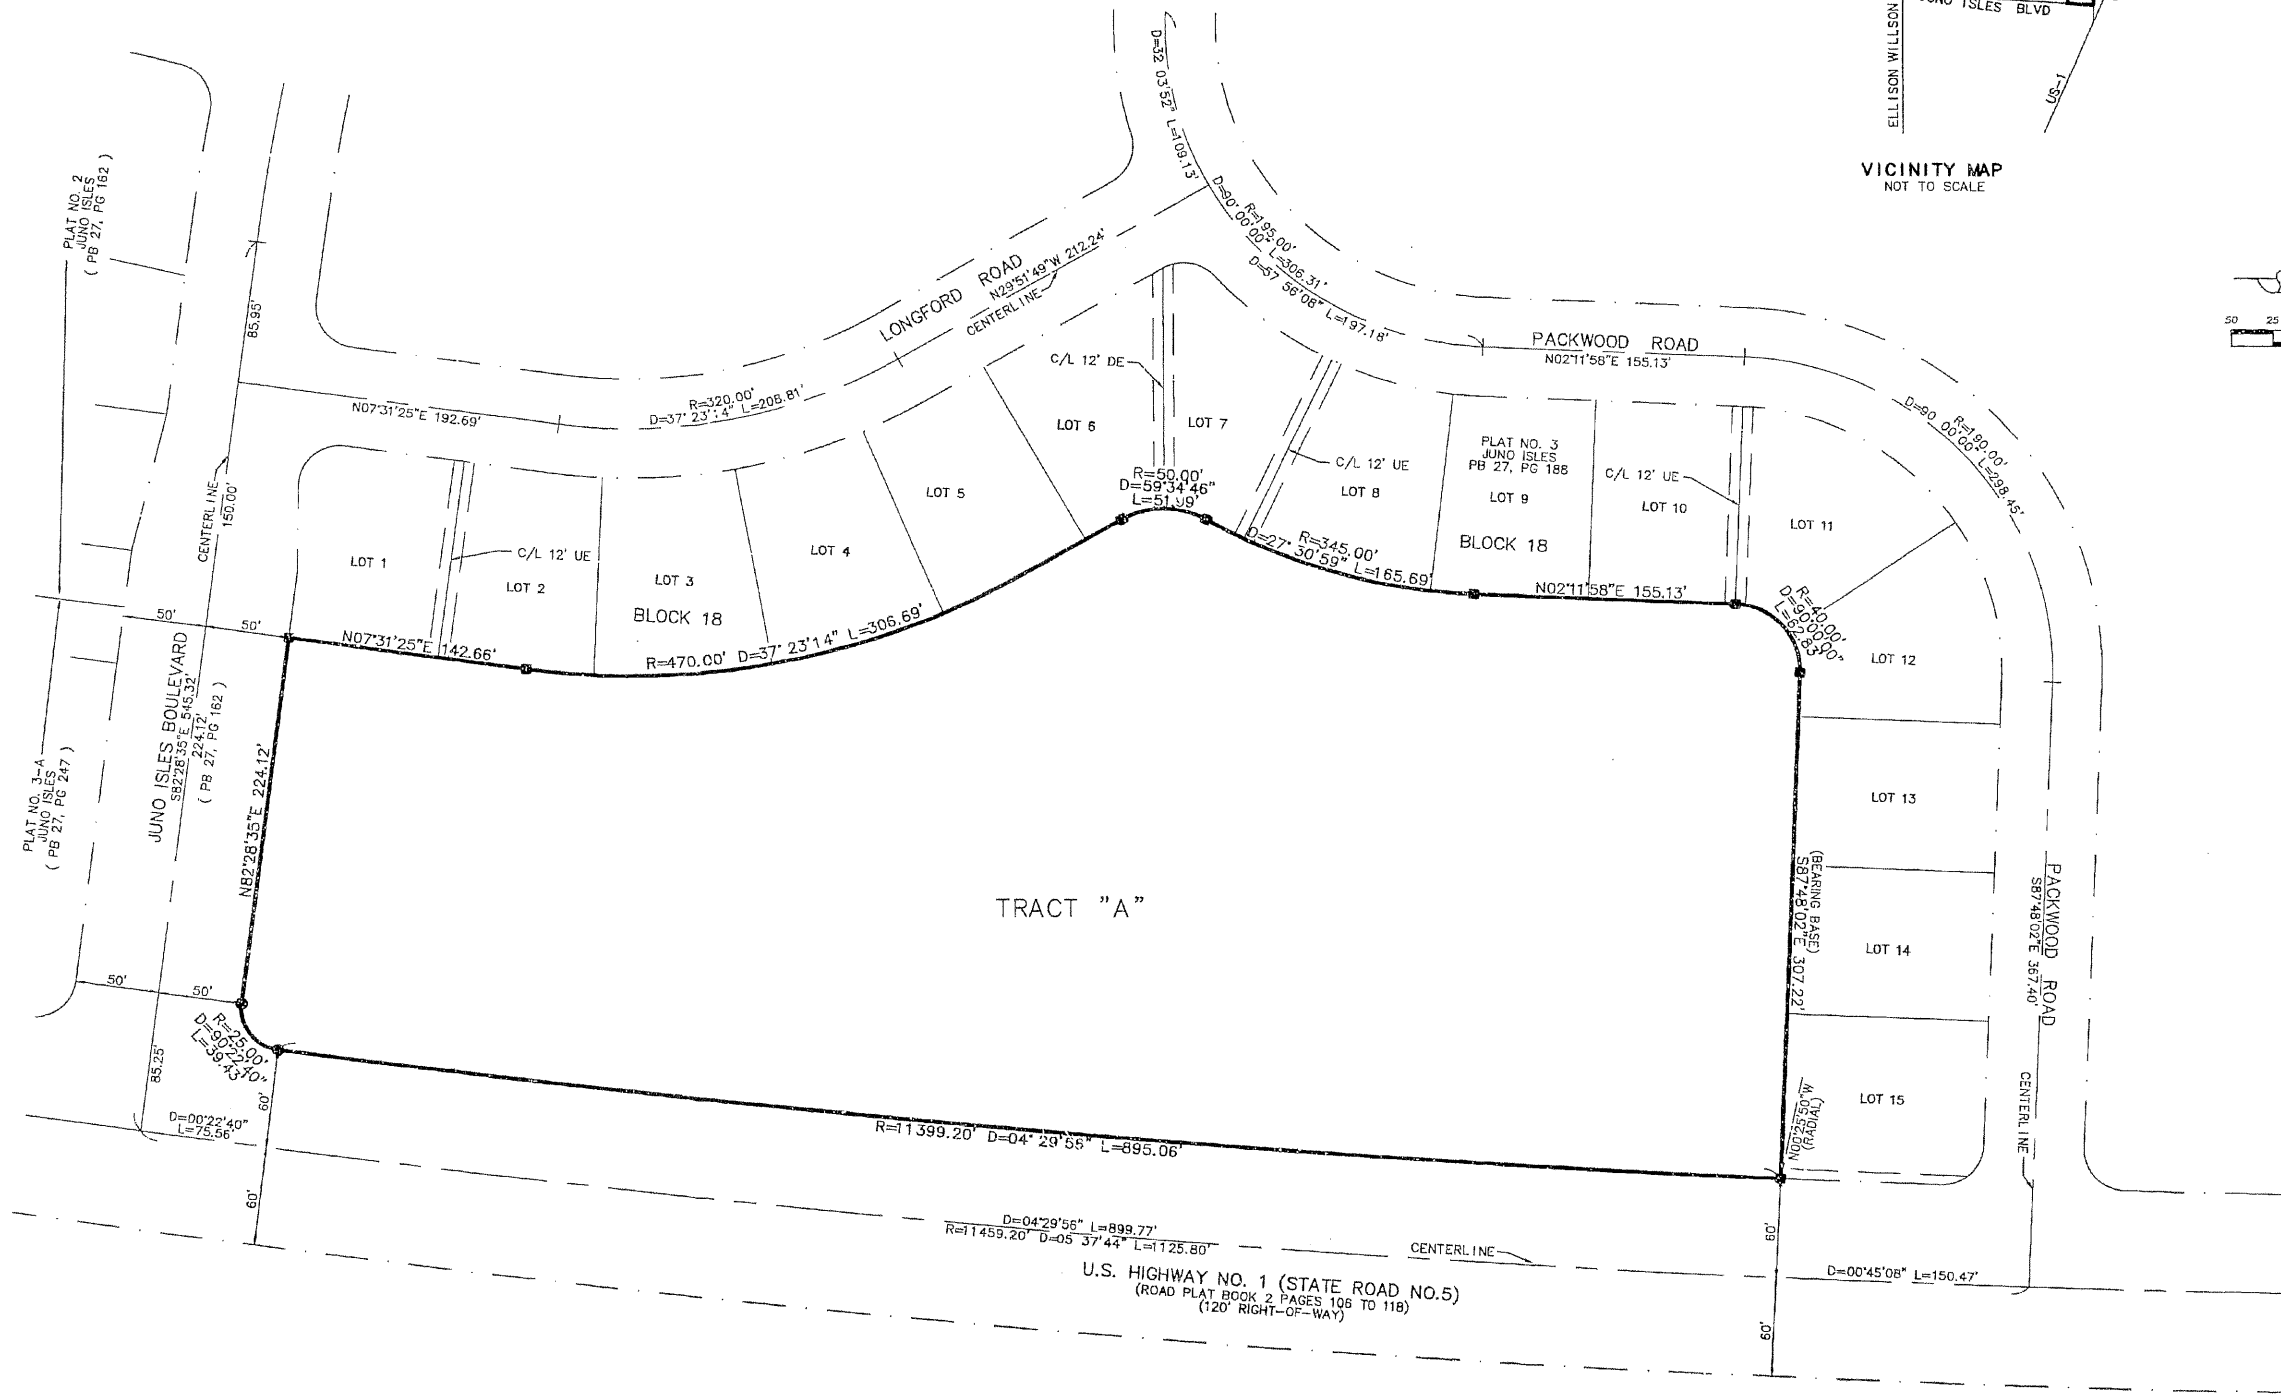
JUNO ISLES BLVD

ELLISON WILLSON

US-1

VICINITY MAP
NOT TO SCALE

50 25

PLAT NO. 2
JUNO ISLES
( PB 27, PG 162 )

85.95'

D=32°03'52" L=109.13'

D=90°00'00" R=195.00' L=306.31'
D=57°56'08" L=197.18'

LONGFORD ROAD
N29°51'49"W 212.24'
CENTERLINE

PACKWOOD ROAD
N02°11'58"E 155.13'

R=320.00'
D=37°23'14" L=208.81'

N07°31'25"E 192.69'

C/L 12' DE

LOT 6

LOT 7

D=90°00'00" R=190.00' L=298.45'

PLAT NO. 3
JUNO ISLES
PB 27, PG 188

C/L 12' UE

LOT 8

LOT 9

C/L 12' UE

LOT 10

LOT 5

R=50.00'
D=59°34'46"
L=51.99'

CENTERLINE
150.00'

C/L 12' UE

LOT 1

LOT 2

LOT 3

LOT 4

BLOCK 18

D=27°30'59" R=345.00' L=165.69'

BLOCK 18

LOT 11

N02°11'58"E 155.13'

50'

50'

N07°31'25"E 142.66'

BLOCK 18

R=470.00' D=37°23'14" L=306.69'

R=40.00'
D=90°00'00"
L=62.83'

LOT 12

JUNO ISLES BOULEVARD
S82°28'35"E 545.32'
224.12'
( PB 27, PG 162 )

PLAT NO. 3-A
JUNO ISLES
( PB 27, PG 247 )

N82°28'35"E 224.12'

LOT 13

TRACT "A"

(BEARING BASE)
S87°48'02"E 307.22'

PACKWOOD ROAD
S87°48'02"E 367.40'

LOT 14

50'

50'

R=25.00'
D=90°22'40"
L=39.43'

85.25'

60'

LOT 15

CENTERLINE

D=00°22'40"
L=75.56'

R=11399.20' D=04°29'55" L=895.06'

N00°25'50"W
(RADIAL)

60'

D=04°29'56" L=899.77'
R=11459.20' D=05°37'44" L=1125.80'

CENTERLINE

60'

U.S. HIGHWAY NO. 1 (STATE ROAD NO.5)
(ROAD PLAT BOOK 2 PAGES 106 TO 118)
(120' RIGHT-OF-WAY)

D=00°45'08" L=150.47'

60'